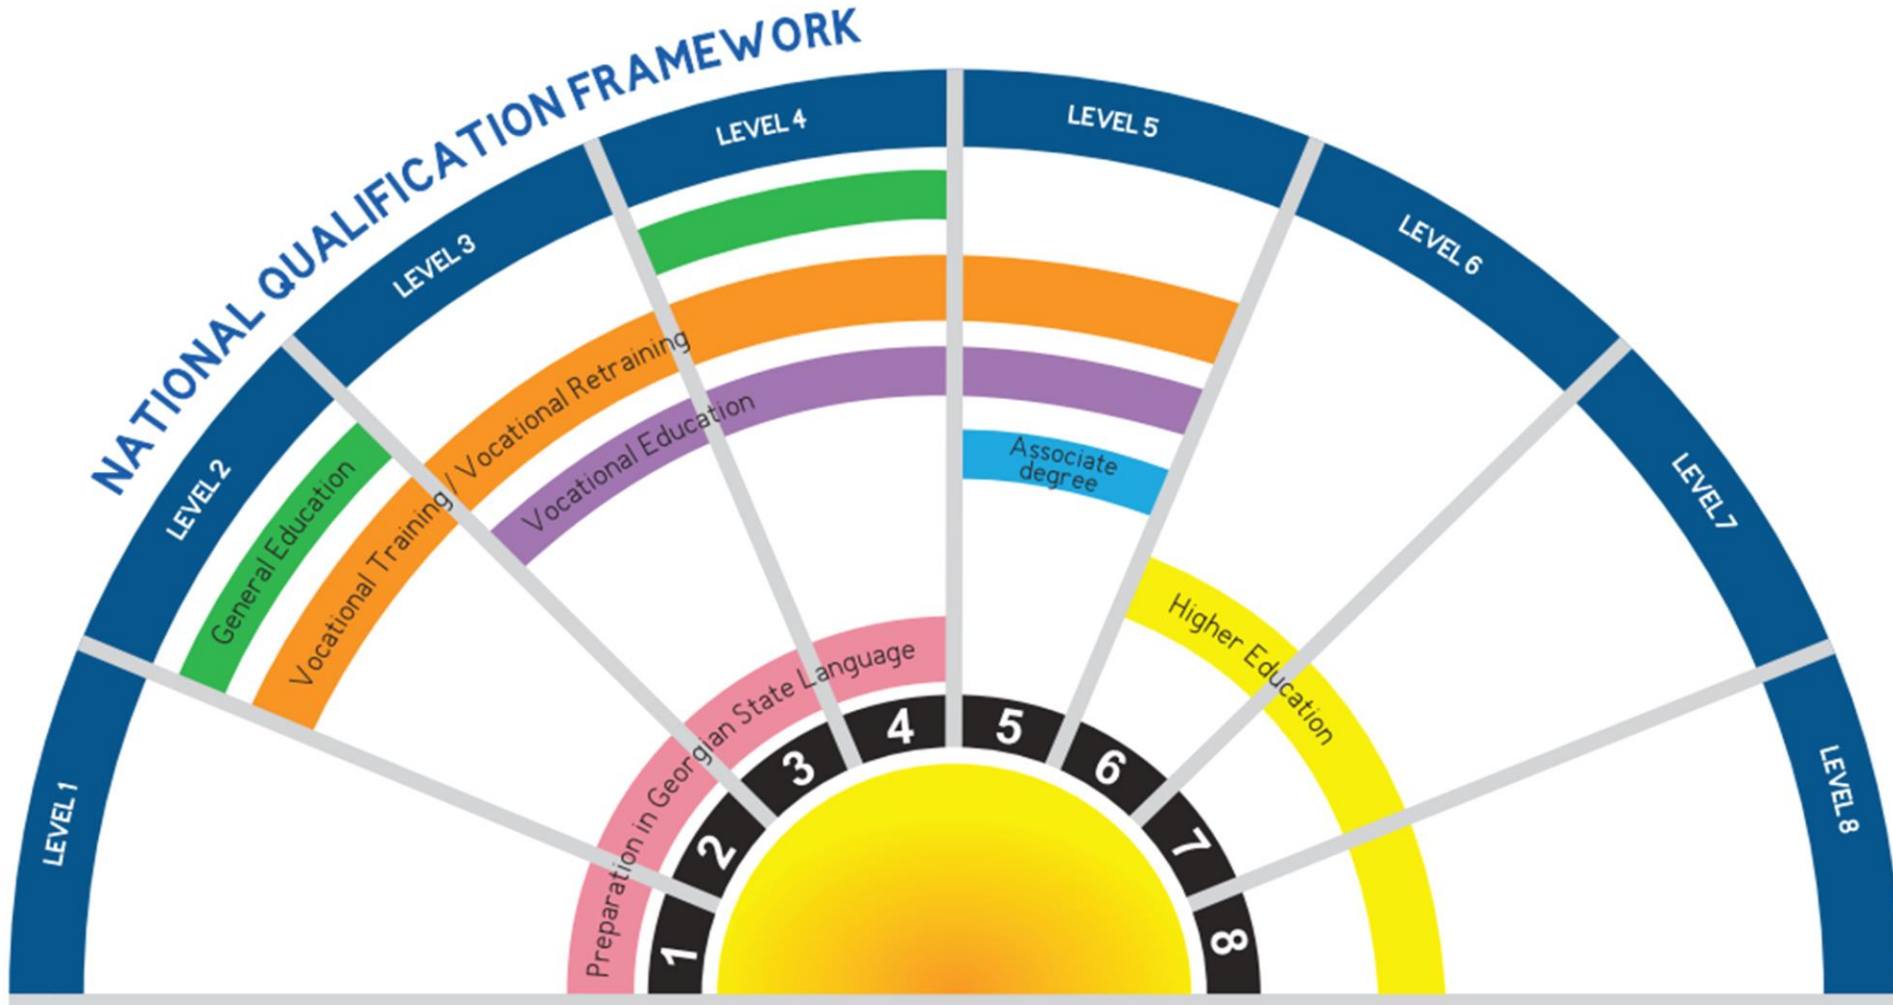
NATIONAL QUALIFICATION FRAMEWORK

LEVEL 1
LEVEL 2
LEVEL 3
LEVEL 4
LEVEL 5
LEVEL 6
LEVEL 7
LEVEL 8

General Education
Vocational Training / Vocational Retraining
Vocational Education
Associate degree
Higher Education
Preparation in Georgian State Language

1
2
3
4
5
6
7
8